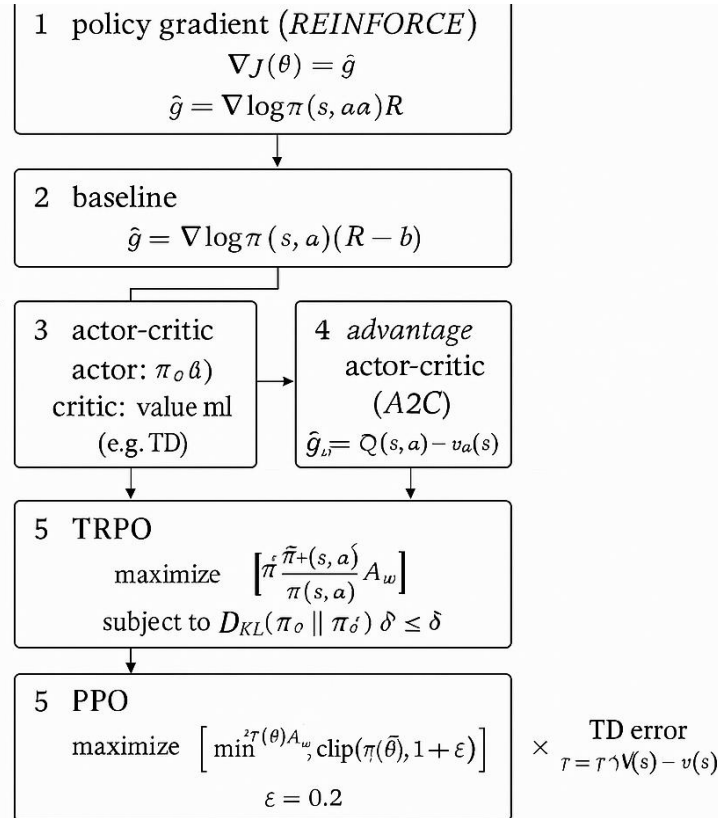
1 policy gradient ($REINFORCE$)

$\nabla J(\theta) = \hat{g}$

$\hat{g} = \nabla \log \pi(s, aa) R$

2 baseline

$\hat{g} = \nabla \log \pi(s, a)(R - b)$

3 actor-critic

actor: $\pi_o$ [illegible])

critic: value ml

(e.g. TD)

4 *advantage* actor-critic ($A2C$)

$\hat{g}_{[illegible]} = Q(s,a) - v_a(s)$

5 TRPO

maximize $\left[\pi^{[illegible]} \frac{\tilde{\pi}+(s,a)}{\pi(s,a)} A_w\right]$

subject to $D_{KL}(\pi_o \| \pi_{o'})\ \delta \leq \delta$

5 PPO

maximize $\left[\min^{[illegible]T(\theta)A_w}, \text{clip}(\pi(\tilde{\theta}), 1+\varepsilon)\right]$

$\varepsilon = 0.2$

$\times$ TD error

$T = T\gamma V(s) - v(s)$